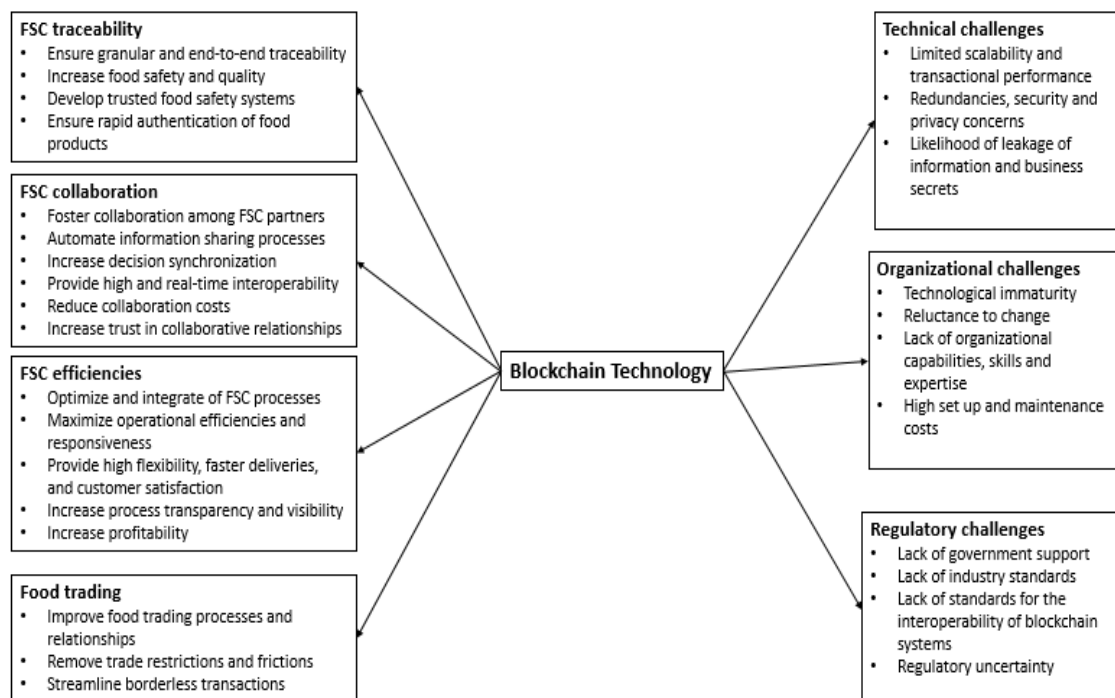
FSC traceability
• Ensure granular and end-to-end traceability
• Increase food safety and quality
• Develop trusted food safety systems
• Ensure rapid authentication of food products

FSC collaboration
• Foster collaboration among FSC partners
• Automate information sharing processes
• Increase decision synchronization
• Provide high and real-time interoperability
• Reduce collaboration costs
• Increase trust in collaborative relationships

FSC efficiencies
• Optimize and integrate of FSC processes
• Maximize operational efficiencies and responsiveness
• Provide high flexibility, faster deliveries, and customer satisfaction
• Increase process transparency and visibility
• Increase profitability

Food trading
• Improve food trading processes and relationships
• Remove trade restrictions and frictions
• Streamline borderless transactions

Blockchain Technology

Technical challenges
• Limited scalability and transactional performance
• Redundancies, security and privacy concerns
• Likelihood of leakage of information and business secrets

Organizational challenges
• Technological immaturity
• Reluctance to change
• Lack of organizational capabilities, skills and expertise
• High set up and maintenance costs

Regulatory challenges
• Lack of government support
• Lack of industry standards
• Lack of standards for the interoperability of blockchain systems
• Regulatory uncertainty